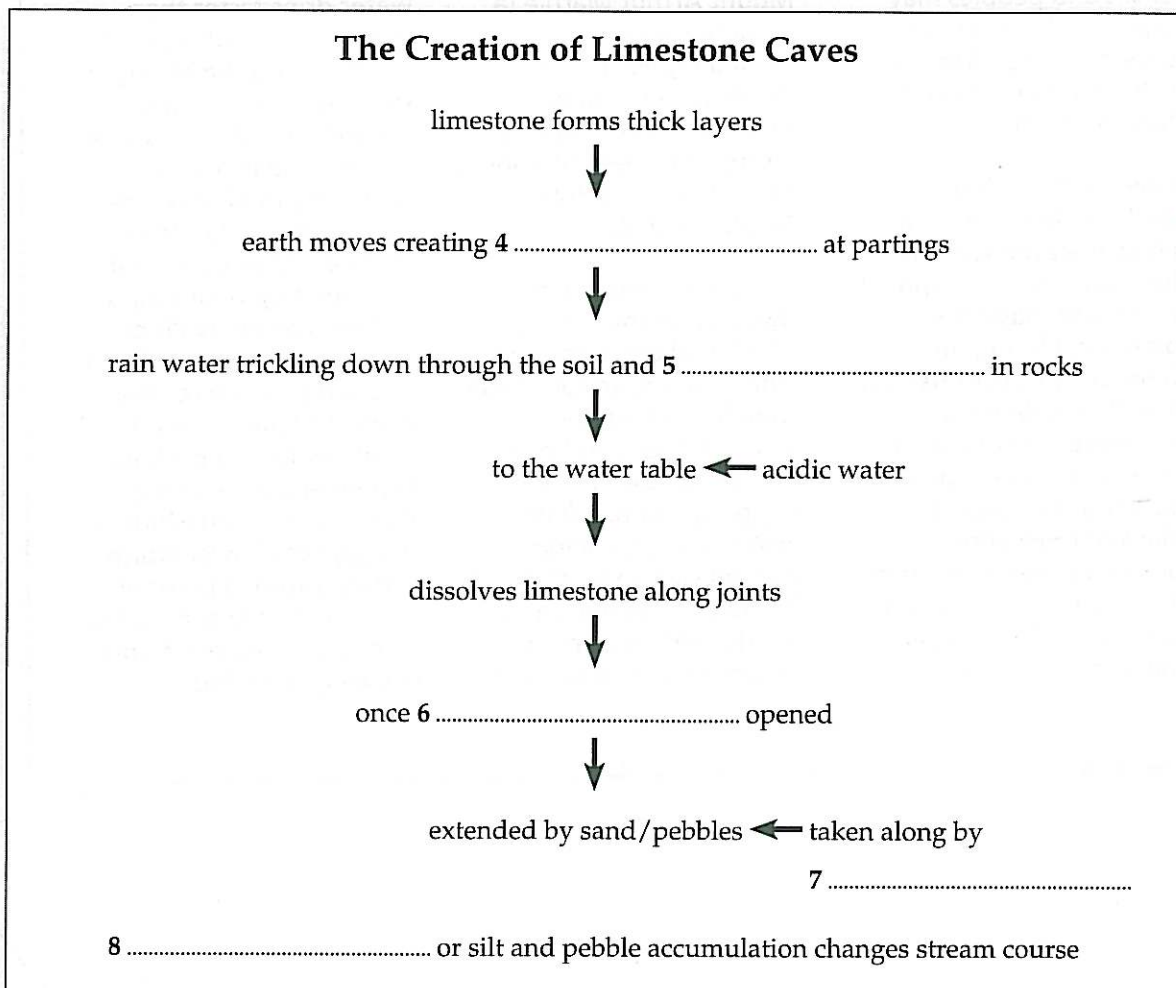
The Creation of Limestone Caves

limestone forms thick layers

earth moves creating 4 .................................................. at partings

rain water trickling down through the soil and 5 .................................................. in rocks

to the water table ← acidic water

dissolves limestone along joints

once 6 .................................................. opened

extended by sand/pebbles ← taken along by 7 ..................................................

8 .................................................. or silt and pebble accumulation changes stream course